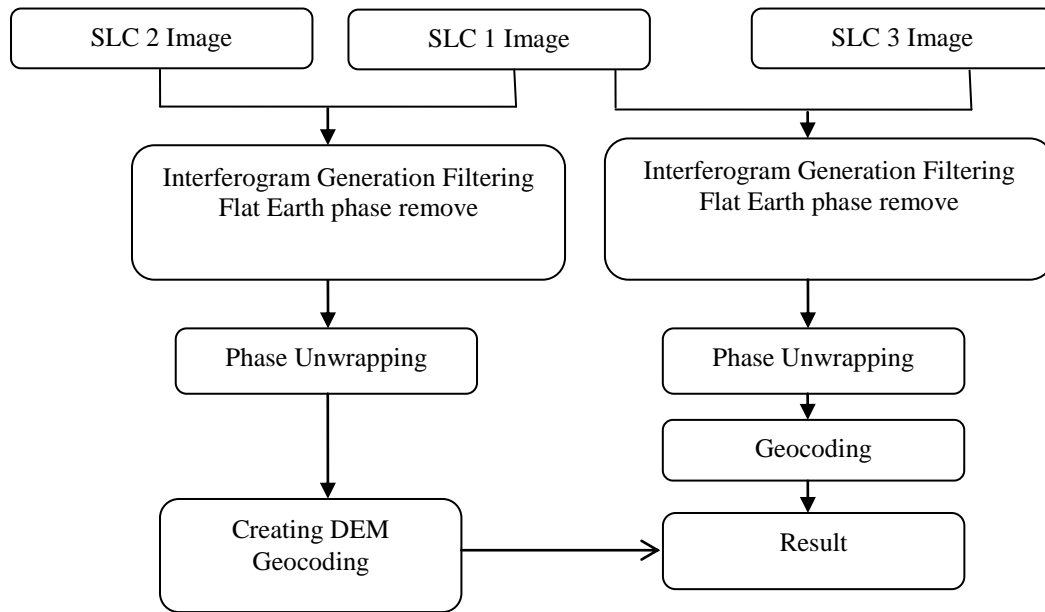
SLC 2 Image

SLC 1 Image

SLC 3 Image

Interferogram Generation Filtering Flat Earth phase remove

Interferogram Generation Filtering Flat Earth phase remove

Phase Unwrapping

Phase Unwrapping

Geocoding

Creating DEM Geocoding

Result